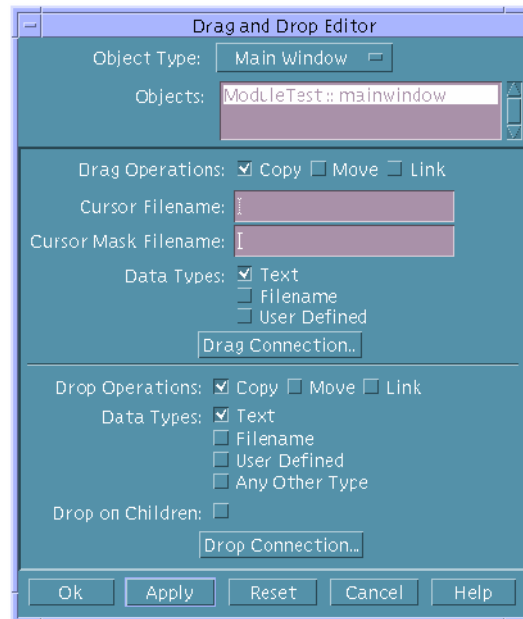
Drag and Drop Editor

Object Type: Main Window

Objects: ModuleTest :: mainwindow

Drag Operations: ☑ Copy ☐ Move ☐ Link

Cursor Filename:

Cursor Mask Filename:

Data Types: ☑ Text
☐ Filename
☐ User Defined

Drag Connection...

Drop Operations: ☑ Copy ☐ Move ☐ Link

Data Types: ☑ Text
☐ Filename
☐ User Defined
☐ Any Other Type

Drop on Children: ☐

Drop Connection...

Ok | Apply | Reset | Cancel | Help